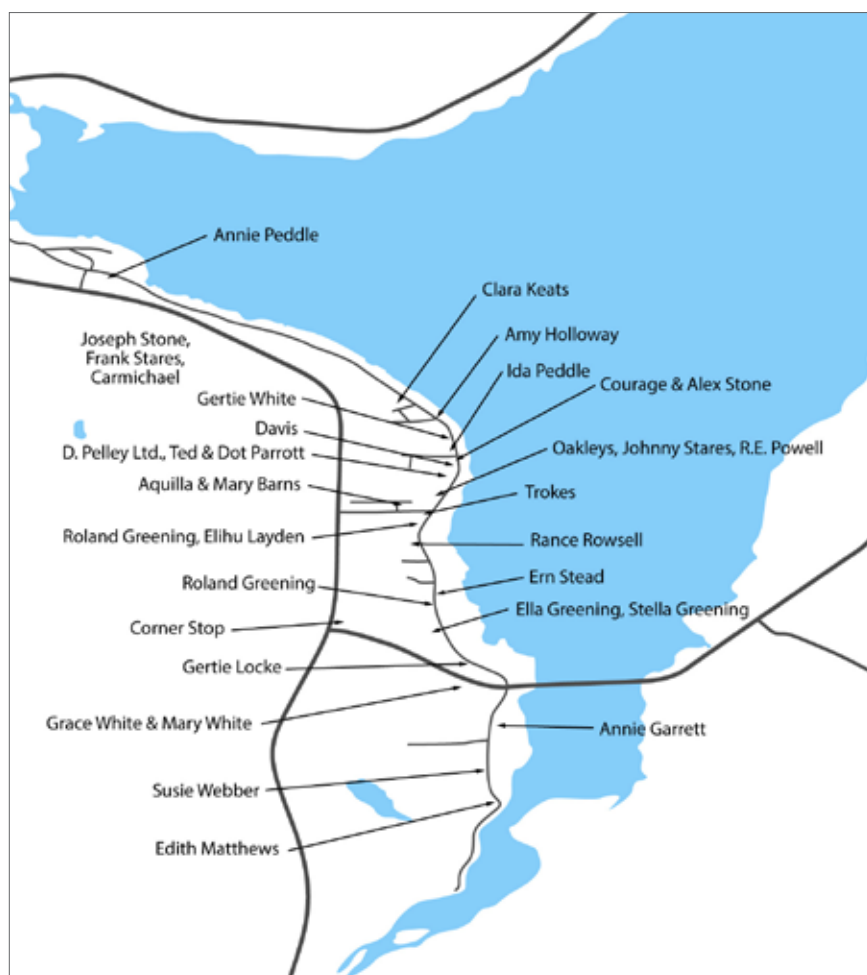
Annie Peddle

Clara Keats

Amy Holloway

Ida Peddle

Courage & Alex Stone

Joseph Stone, Frank Stares, Carmichael

Gertie White

Davis

D. Pelley Ltd., Ted & Dot Parrott

Oakleys, Johnny Stares, R.E. Powell

Aquilla & Mary Barns

Trokes

Roland Greening, Elihu Layden

Rance Rowsell

Ern Stead

Roland Greening

Ella Greening, Stella Greening

Corner Stop

Gertie Locke

Grace White & Mary White

Annie Garrett

Susie Webber

Edith Matthews